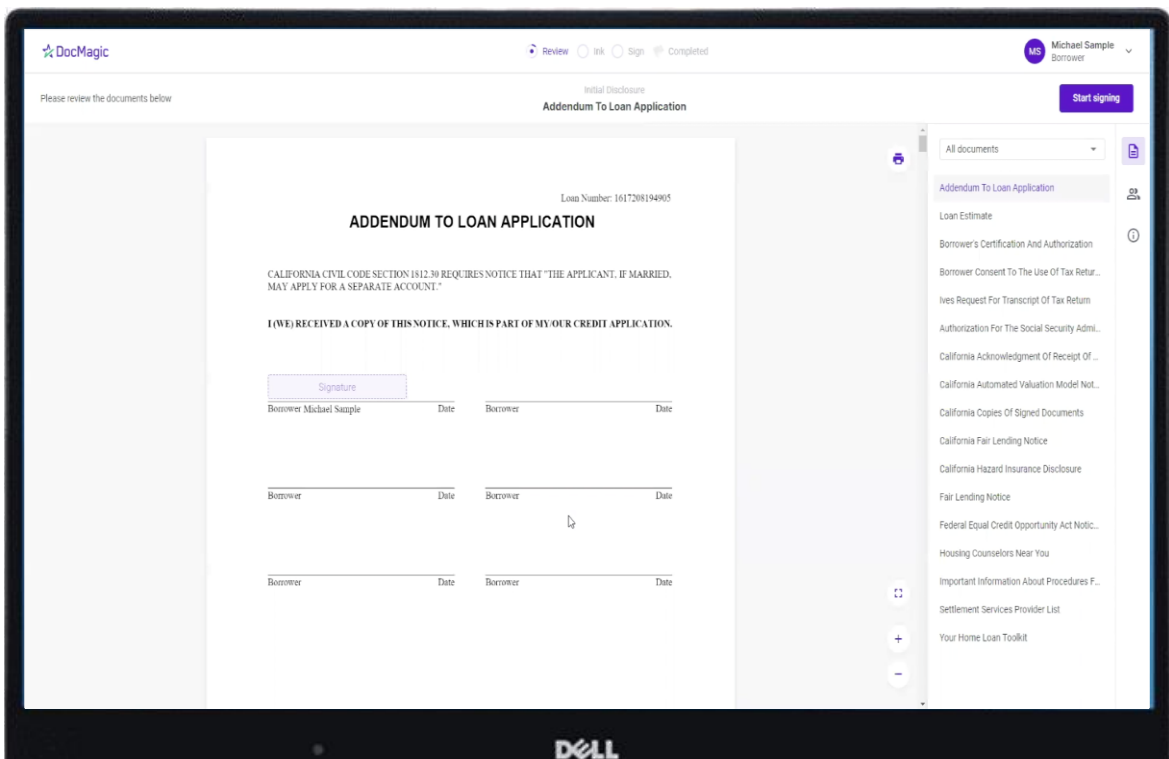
DocMagic

Review Ink Sign Completed

MS Michael Sample Borrower

Please review the documents below

Initial Disclosure
Addendum To Loan Application

Start signing

Loan Number: 1617208194905

ADDENDUM TO LOAN APPLICATION

CALIFORNIA CIVIL CODE SECTION 1812.30 REQUIRES NOTICE THAT "THE APPLICANT, IF MARRIED, MAY APPLY FOR A SEPARATE ACCOUNT."

I (WE) RECEIVED A COPY OF THIS NOTICE, WHICH IS PART OF MY/OUR CREDIT APPLICATION.

Signature

Borrower Michael Sample Date Borrower Date

Borrower Date Borrower Date

Borrower Date Borrower Date

All documents

Addendum To Loan Application
Loan Estimate
Borrower's Certification And Authorization
Borrower Consent To The Use Of Tax Retur...
Ives Request For Transcript Of Tax Return
Authorization For The Social Security Admi...
California Acknowledgment Of Receipt Of ...
California Automated Valuation Model Not...
California Copies Of Signed Documents
California Fair Lending Notice
California Hazard Insurance Disclosure
Fair Lending Notice
Federal Equal Credit Opportunity Act Notic...
Housing Counselors Near You
Important Information About Procedures F...
Settlement Services Provider List
Your Home Loan Toolkit

DELL